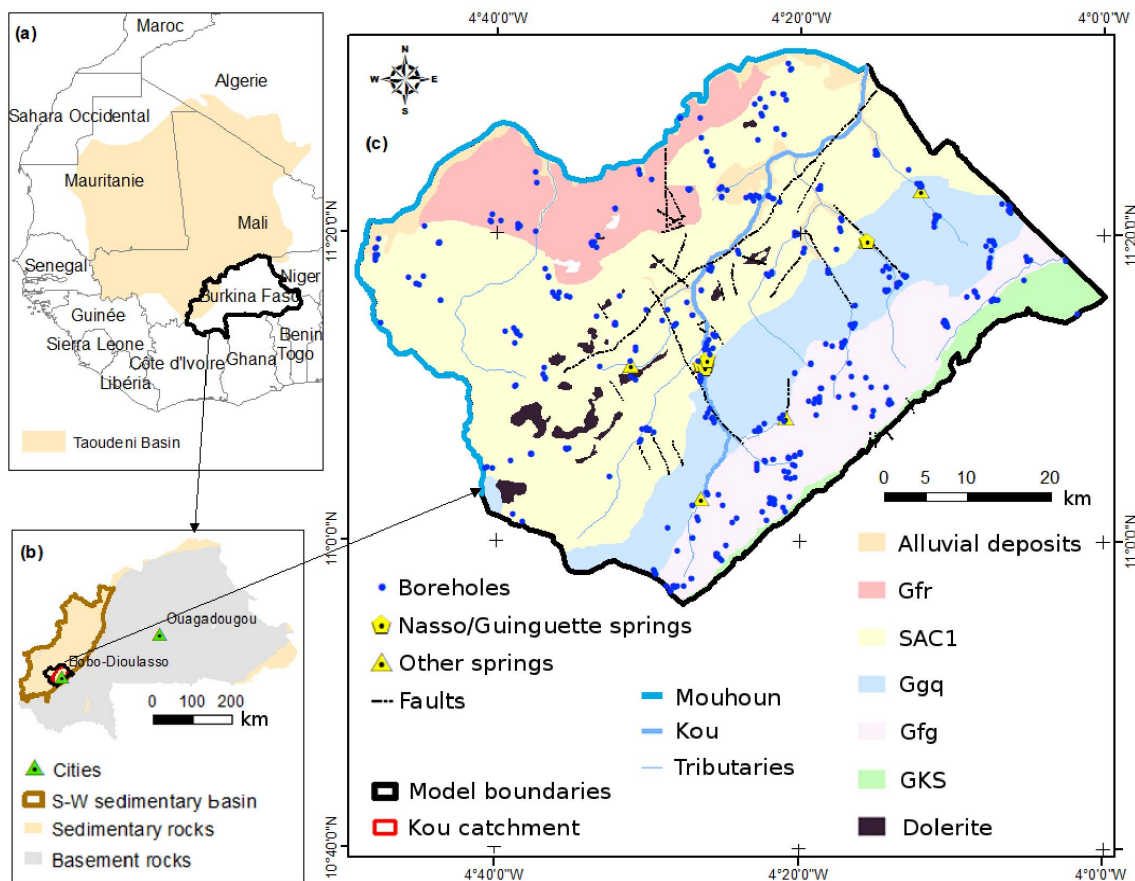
(a)

Maroc

Algerie

Sahara Occidental

Mauritanie

Mali

Senegal

Niger

Burkina Faso

Guinée

Benin

Sierra Leone

Togo

Cote d'Ivoire

Ghana

Libéria

Taoudeni Basin

(b)

Ouagadougou

Bobo-Dioulasso

0 100 200

km

Cities

S-W sedimentary basin

Sedimentary rocks

Basement rocks

4°40'0"W

4°20'0"W

4°0'0"W

N

W

E

S

(c)

11°20'0"N

11°20'0"N

11°0'0"N

11°0'0"N

10°40'0"N

10°40'0"N

0 5 10 20

km

Boreholes

Nasso/Guinguette springs

Other springs

Faults

Mouhoun

Kou

Tributaries

Model boundaries

Kou catchment

Alluvial deposits

Gfr

SAC1

Ggq

Gfg

GKS

Dolerite

4°40'0"W

4°20'0"W

4°0'0"W